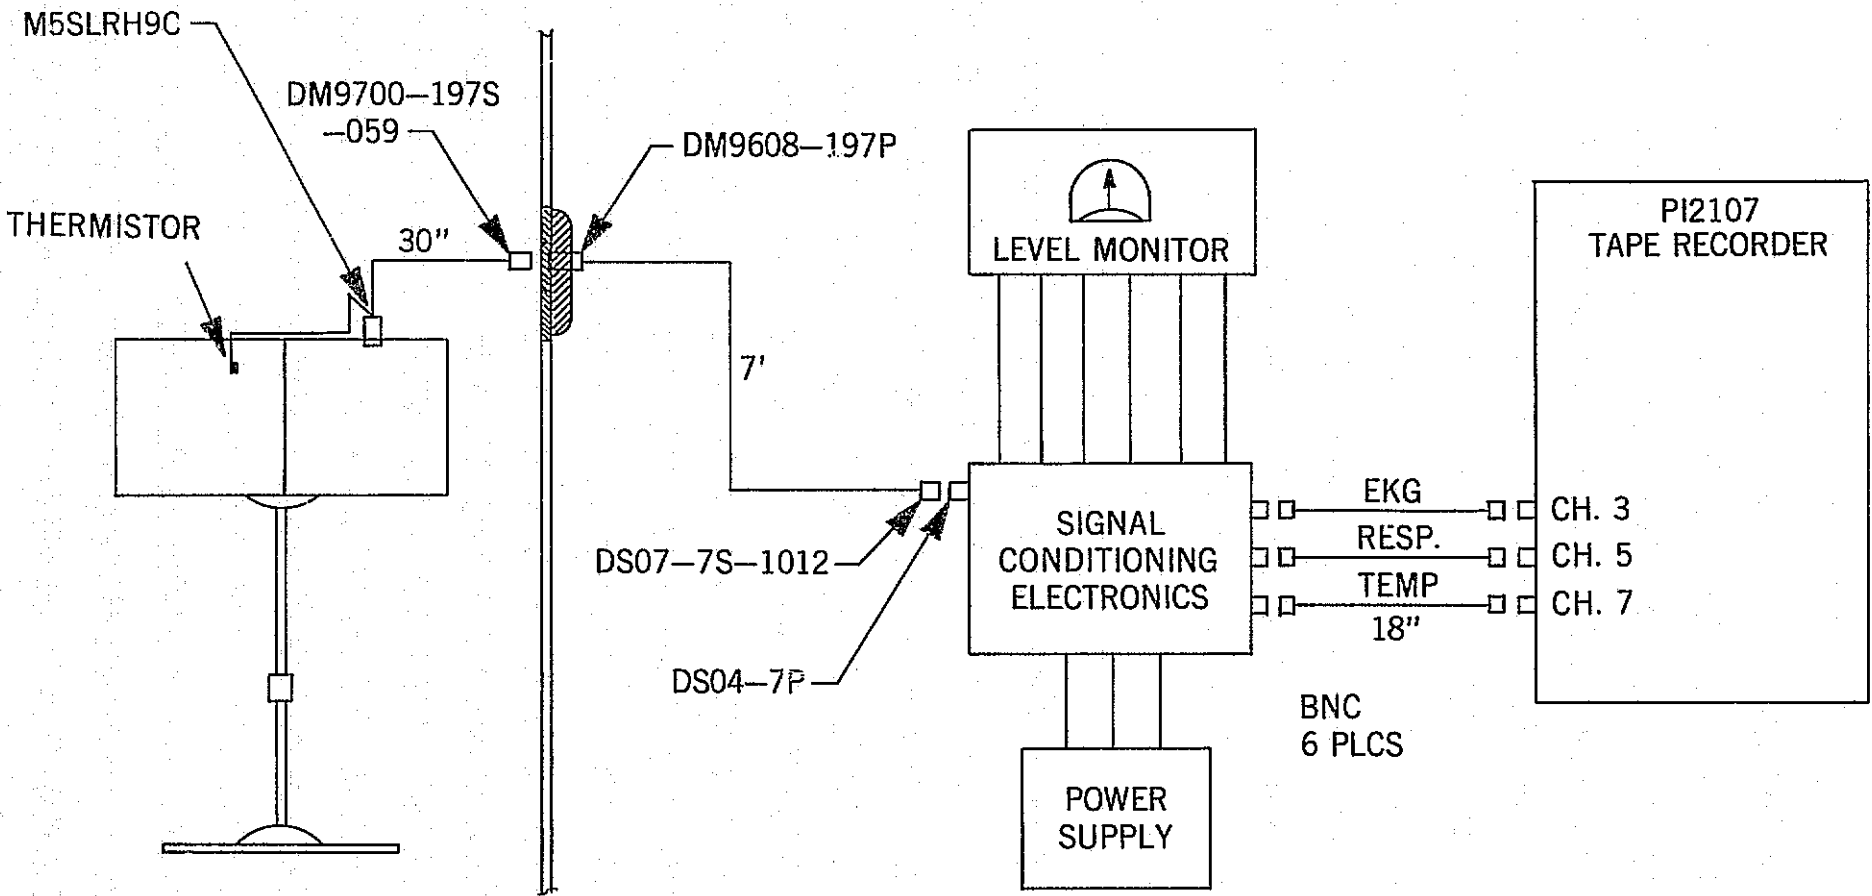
M5SLRH9C

DM9700—197S
—059

DM9608—197P

THERMISTOR

30"

LEVEL MONITOR

PI2107
TAPE RECORDER

7'

SIGNAL CONDITIONING ELECTRONICS

EKG
RESP.
TEMP
18"

CH. 3
CH. 5
CH. 7

DS07—7S—1012

DS04—7P

BNC
6 PLCS

POWER SUPPLY